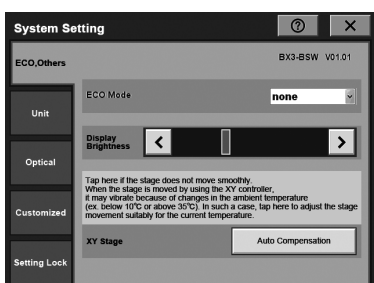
System Setting

?

×

ECO,Others

BX3-BSW V01.01

Unit

ECO Mode

none

Optical

Display Brightness

<

>

Customized

Tap here if the stage does not move smoothly.
When the stage is moved by using the XY controller, it may vibrate because of changes in the ambient temperature (ex. below 10℃ or above 35℃). In such a case, tap here to adjust the stage movement suitably for the current temperature.

Setting Lock

XY Stage

Auto Compensation